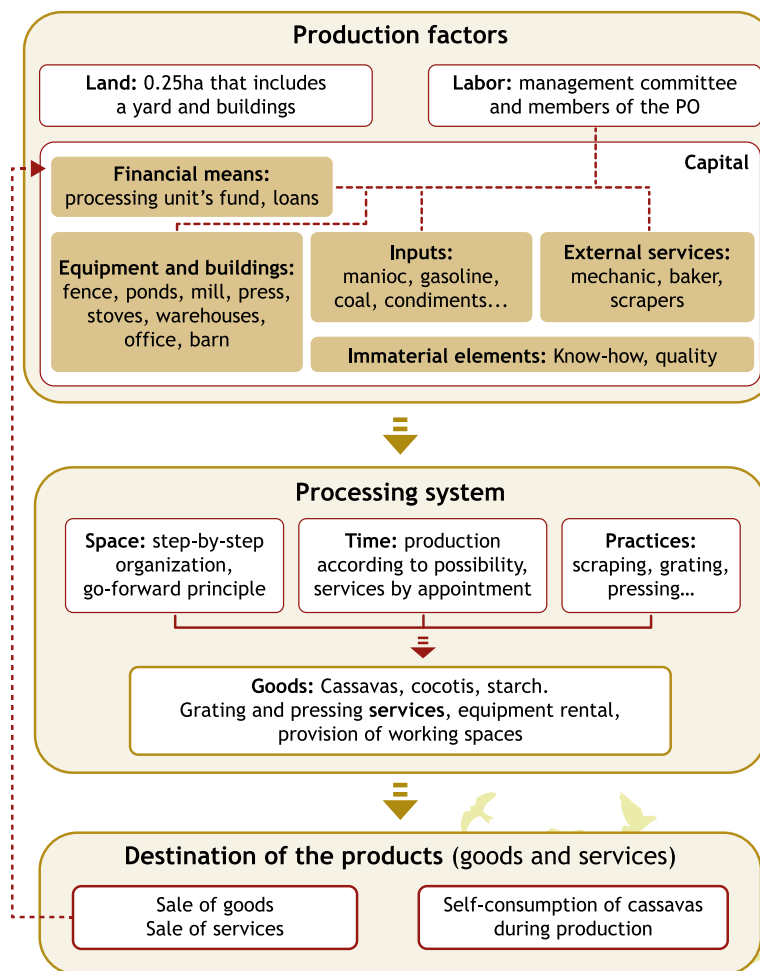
Production factors

Land: 0.25ha that includes a yard and buildings

Labor: management committee and members of the PO

Capital

Financial means: processing unit's fund, loans

Equipment and buildings: fence, ponds, mill, press, stoves, warehouses, office, barn

Inputs: manioc, gasoline, coal, condiments...

External services: mechanic, baker, scrapers

Immaterial elements: Know-how, quality

Processing system

Space: step-by-step organization, go-forward principle

Time: production according to possibility, services by appointment

Practices: scraping, grating, pressing…

Goods: Cassavas, cocotis, starch. Grating and pressing services, equipment rental, provision of working spaces

Destination of the products (goods and services)

Sale of goods
Sale of services

Self-consumption of cassavas during production